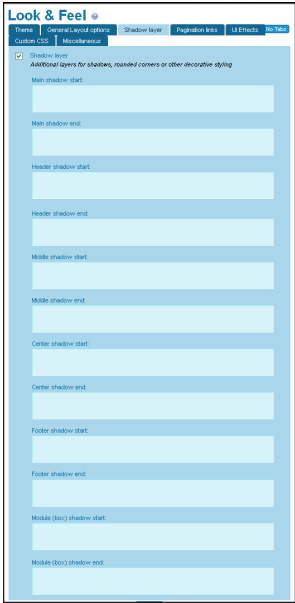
Look & Feel

Theme | General Layout options | Shadow layer | Pagination links | UI Effects | No Tabs
Custom CSS | Miscellaneous

Shadow layer
Additional layers for shadows, rounded corners or other decorative styling

Main shadow start:

Main shadow end:

Header shadow start:

Header shadow end:

Middle shadow start:

Middle shadow end:

Center shadow start:

Center shadow end:

Footer shadow start:

Footer shadow end:

Module (box) shadow start:

Module (box) shadow end: